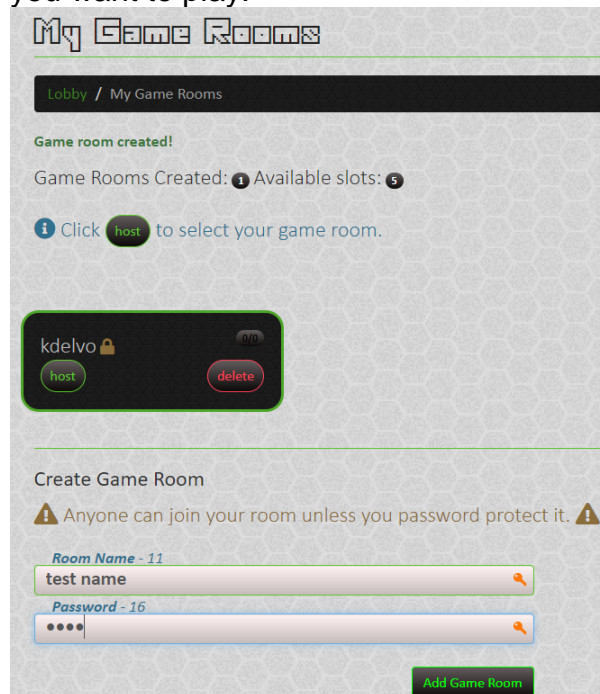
you want to play.

My Game Rooms

Lobby / My Game Rooms

Game room created!

Game Rooms Created: 1 Available slots: 5

Click host to select your game room.

kdelvo
0/0
host
delete

Create Game Room

Anyone can join your room unless you password protect it.

Room Name - 11
test name
Password - 16
••••

Add Game Room